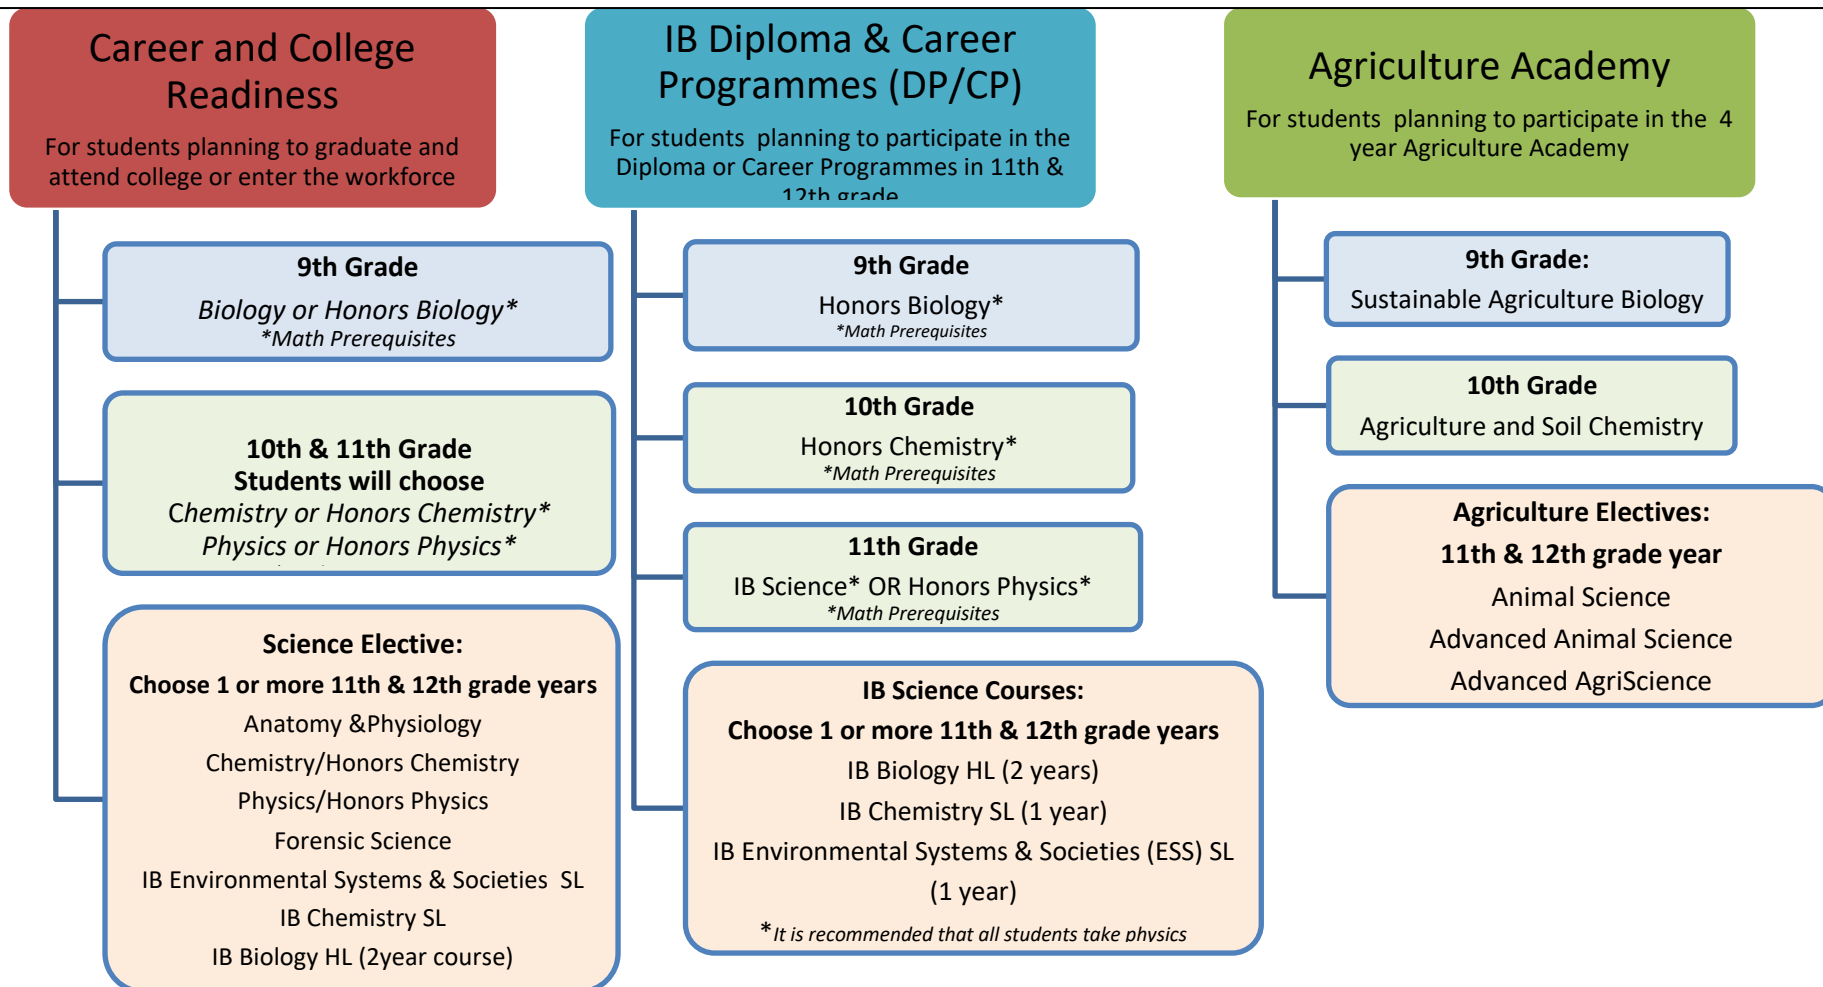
Career and College Readiness

For students planning to graduate and attend college or enter the workforce

9th Grade

*Biology or Honors Biology**
**Math Prerequisites*

10th & 11th Grade
Students will choose
*Chemistry or Honors Chemistry**
*Physics or Honors Physics**

Science Elective:
Choose 1 or more 11th & 12th grade years
Anatomy &Physiology
Chemistry/Honors Chemistry
Physics/Honors Physics
Forensic Science
IB Environmental Systems & Societies SL
IB Chemistry SL
IB Biology HL (2year course)

IB Diploma & Career Programmes (DP/CP)

For students planning to participate in the Diploma or Career Programmes in 11th & 12th grade

9th Grade
Honors Biology*
*\*Math Prerequisites*

10th Grade
Honors Chemistry*
*\*Math Prerequisites*

11th Grade
IB Science* OR Honors Physics*
*\*Math Prerequisites*

IB Science Courses:
Choose 1 or more 11th & 12th grade years
IB Biology HL (2 years)
IB Chemistry SL (1 year)
IB Environmental Systems & Societies (ESS) SL (1 year)
\**It is recommended that all students take physics*

Agriculture Academy

For students planning to participate in the 4 year Agriculture Academy

9th Grade:
Sustainable Agriculture Biology

10th Grade
Agriculture and Soil Chemistry

Agriculture Electives:
11th & 12th grade year
Animal Science
Advanced Animal Science
Advanced AgriScience